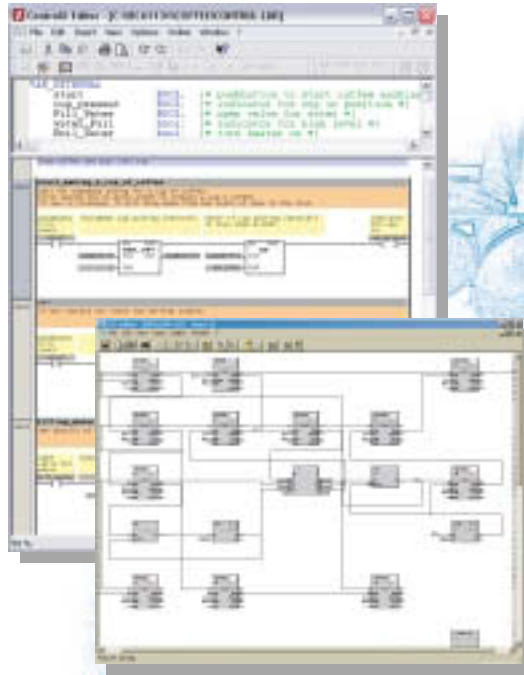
CoDeSys Editor - [C:\DECK\TO\COFFEECONTROL.LAD]
File Edit Insert View Options Online Window ?
Start BOOL (* indication to start coffee making *)
Cup_present BOOL (* indication for cup in position *)
Fill_Valve BOOL (* open valve for water *)
Water_Full BOOL (* indication for high level *)
Hot_Water BOOL (* turn heater on *)
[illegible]